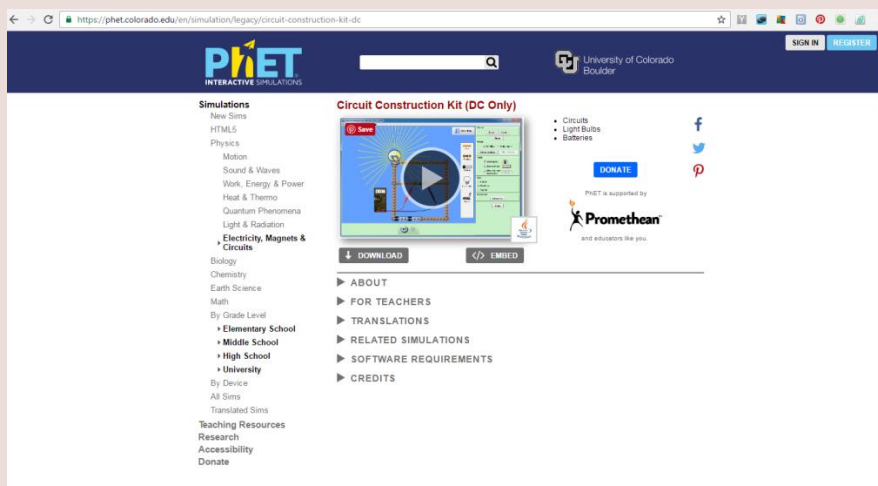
https://phet.colorado.edu/en/simulation/legacy/circuit-construction-kit-dc

SIGN IN REGISTER

PhET INTERACTIVE SIMULATIONS

University of Colorado Boulder

Simulations
New Sims
HTML5
Physics
Motion
Sound & Waves
Work, Energy & Power
Heat & Thermo
Quantum Phenomena
Light & Radiation
Electricity, Magnets & Circuits
Biology
Chemistry
Earth Science
Math
By Grade Level
Elementary School
Middle School
High School
University
By Device
All Sims
Translated Sims
Teaching Resources
Research
Accessibility
Donate

Circuit Construction Kit (DC Only)

Save

- Circuits
- Light Bulbs
- Batteries

DONATE

PhET is supported by

Promethean

and educators like you.

DOWNLOAD

EMBED

ABOUT
FOR TEACHERS
TRANSLATIONS
RELATED SIMULATIONS
SOFTWARE REQUIREMENTS
CREDITS